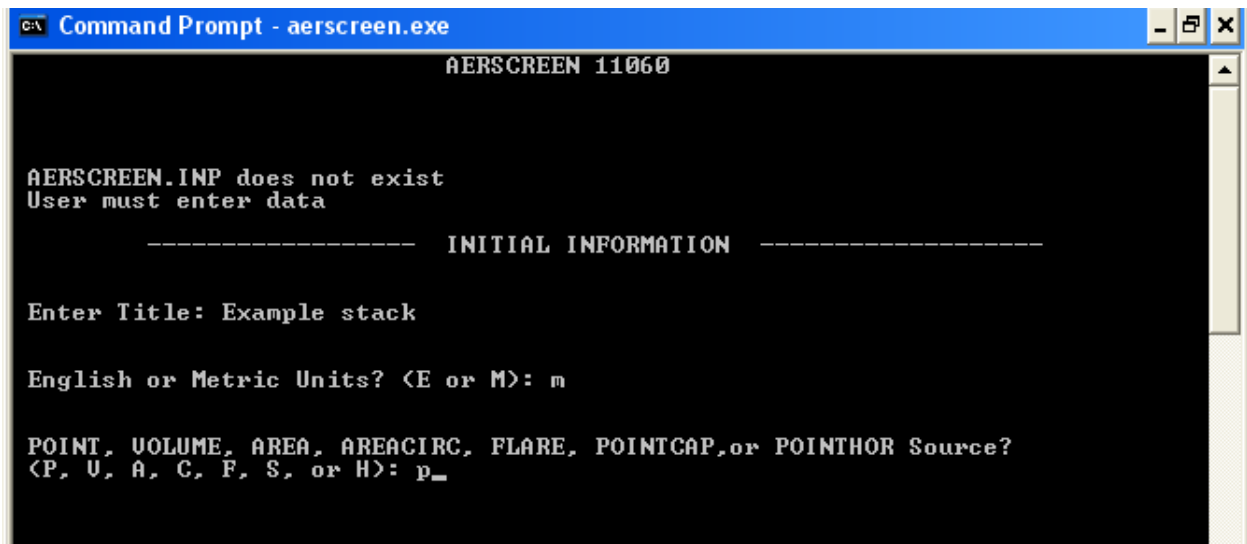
Command Prompt - aerscreen.exe

AERSCREEN 11060

AERSCREEN.INP does not exist
User must enter data

------------------ INITIAL INFORMATION -------------------

Enter Title: Example stack

English or Metric Units? (E or M): m

POINT, VOLUME, AREA, AREACIRC, FLARE, POINTCAP,or POINTHOR Source?
(P, V, A, C, F, S, or H): p_